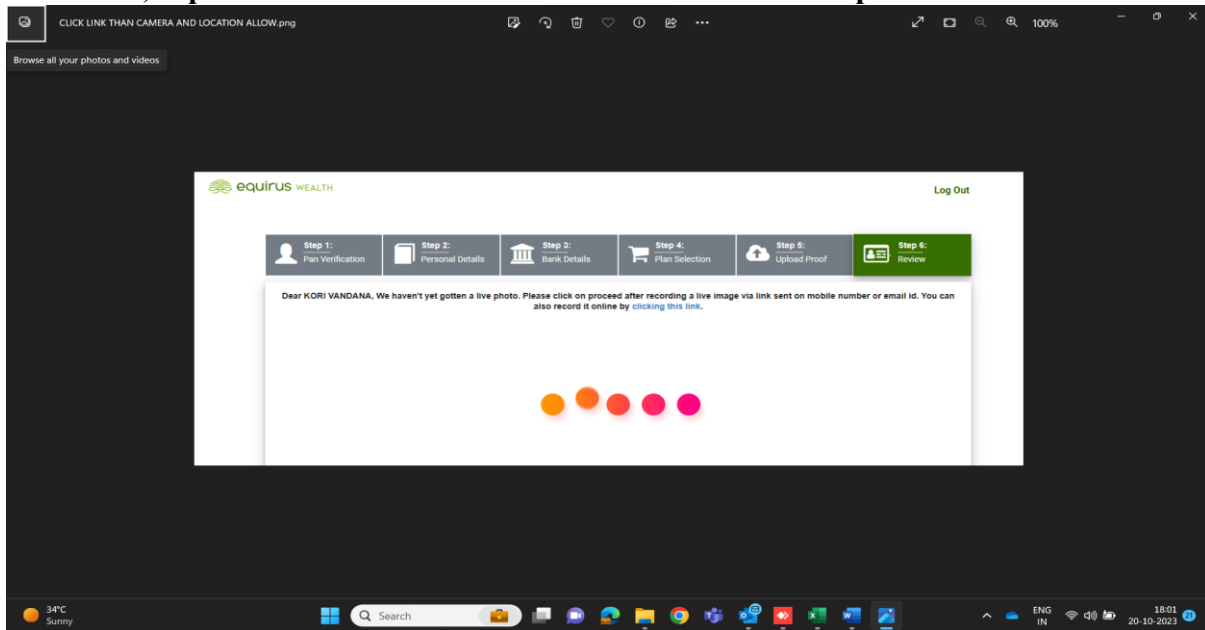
CLICK LINK THAN CAMERA AND LOCATION ALLOW.png

100%

Browse all your photos and videos

equirus WEALTH

Log Out

Step 1: Pan Verification

Step 2: Personal Details

Step 3: Bank Details

Step 4: Plan Selection

Step 5: Upload Proof

Step 6: Review

Dear KORI VANDANA, We haven't yet gotten a live photo. Please click on proceed after recording a live image via link sent on mobile number or email id. You can also record it online by clicking this link.

34°C
Sunny

Search

ENG
IN

18:01
20-10-2023